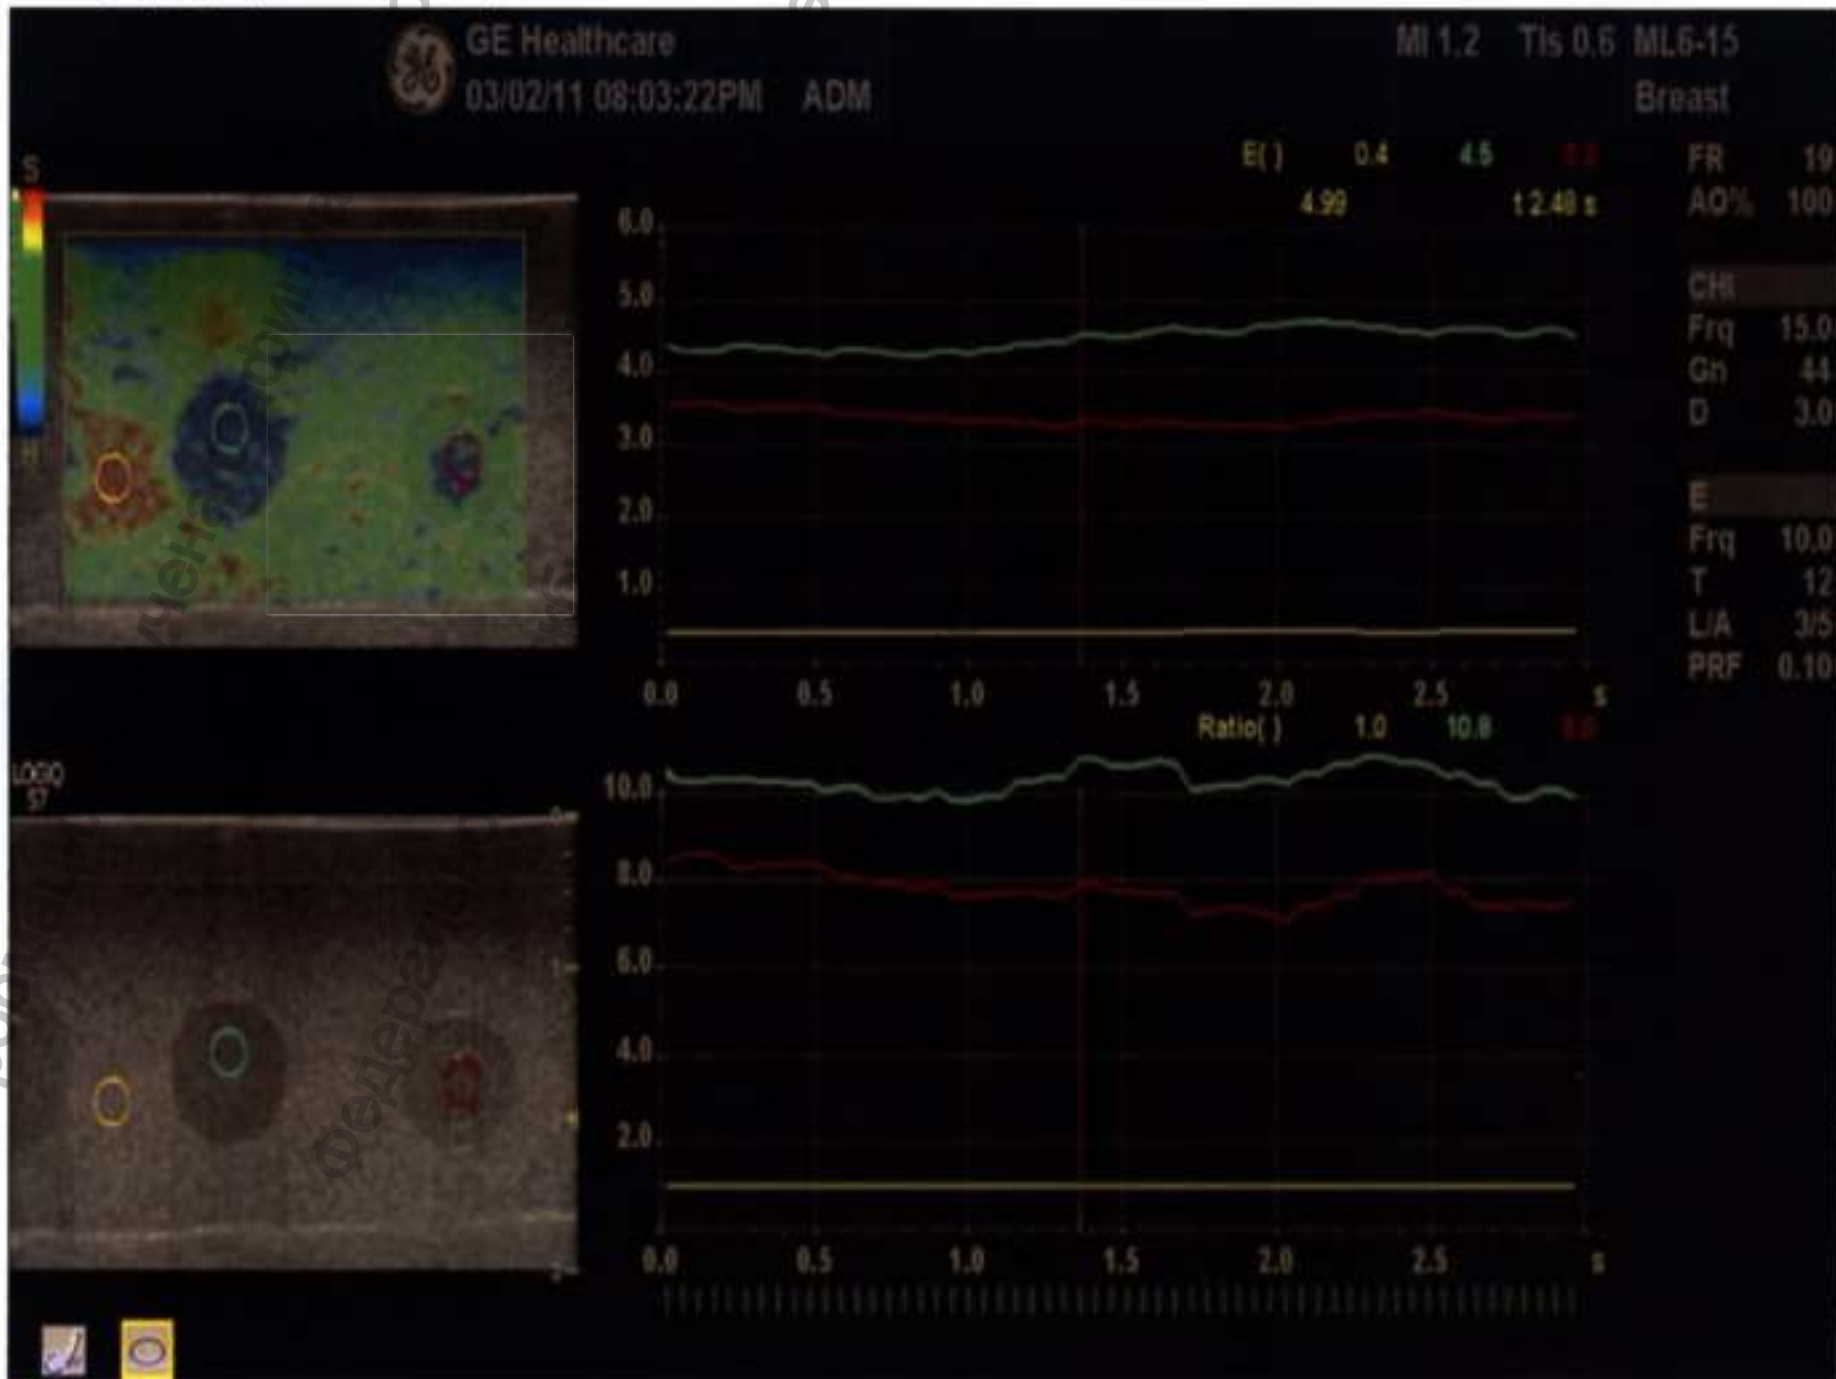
GE Healthcare
03/02/11 08:03:22PM ADM

MI 1.2 TIs 0.6 ML6-15
Breast

S
H

E( ) 0.4 4.5 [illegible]
4.99 t 2.48 s

FR 19
AO% 100

CHI
Frq 15.0
Gn 44
D 3.0

E
Frq 10.0
T 12
L/A 3/5
PRF 0.10

6.0
5.0
4.0
3.0
2.0
1.0
0.0 0.5 1.0 1.5 2.0 2.5 s

Ratio( ) 1.0 10.8 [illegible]

LOGIQ
S7

10.0
8.0
6.0
4.0
2.0
0.0 0.5 1.0 1.5 2.0 2.5 s

0
1
2